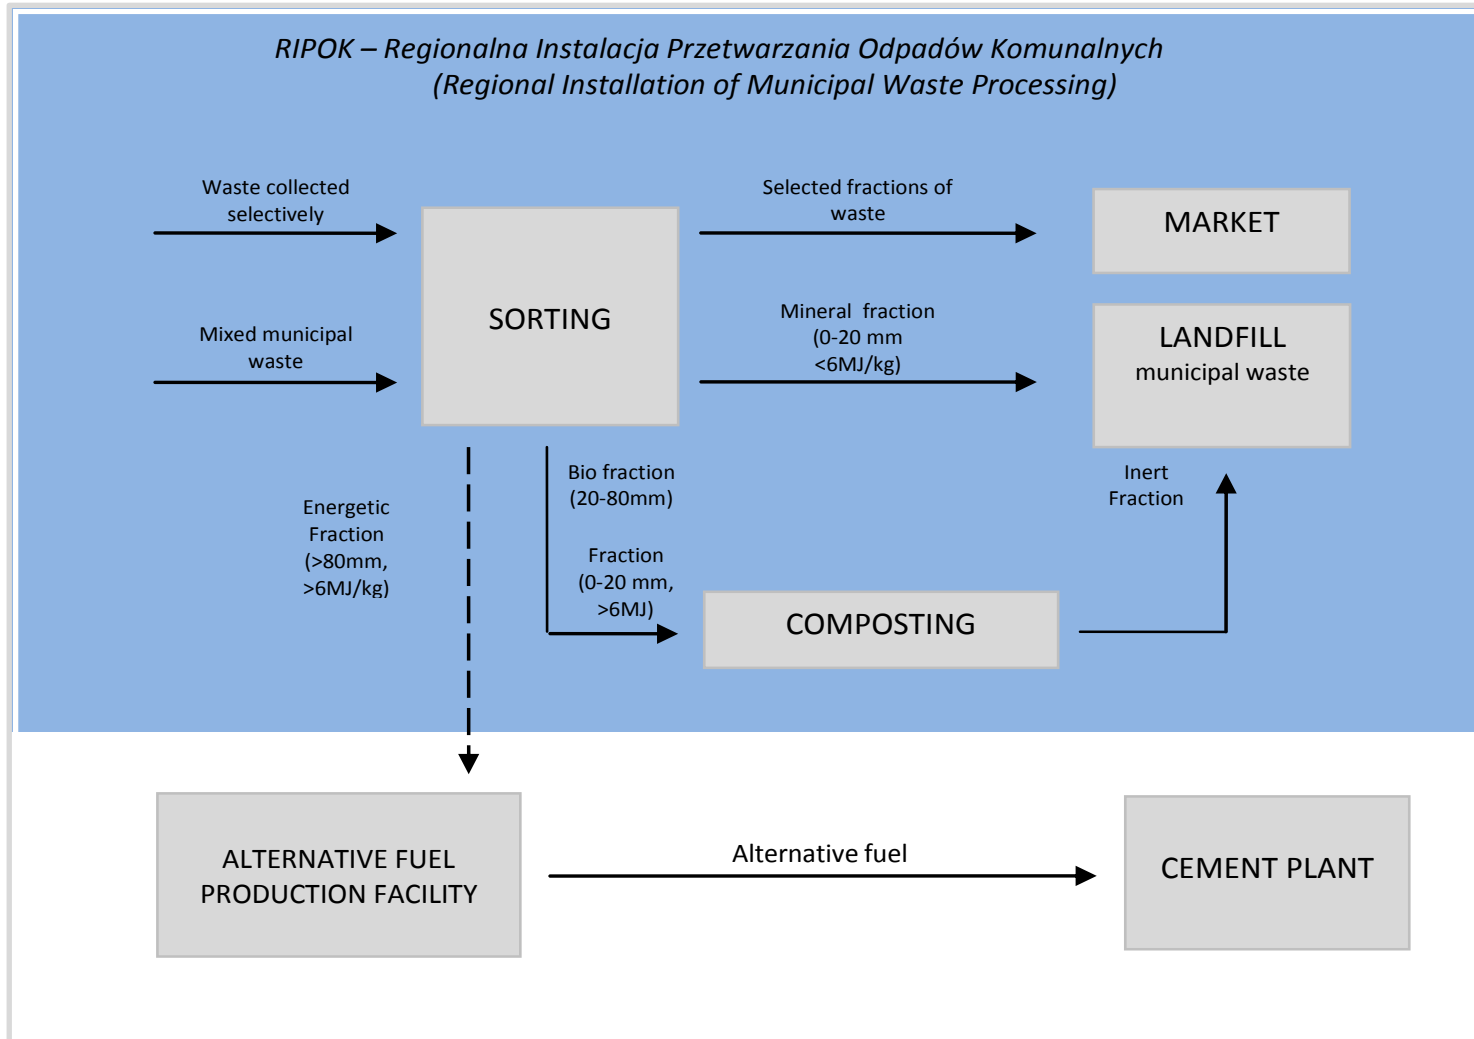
RIPOK – Regionalna Instalacja Przetwarzania Odpadów Komunalnych
(Regional Installation of Municipal Waste Processing)

Waste collected selectively

Mixed municipal waste

SORTING

Selected fractions of waste

MARKET

Mineral fraction (0-20 mm <6MJ/kg)

LANDFILL
municipal waste

Energetic Fraction (>80mm, >6MJ/kg)

Bio fraction (20-80mm)

Fraction (0-20 mm, >6MJ)

Inert Fraction

COMPOSTING

ALTERNATIVE FUEL PRODUCTION FACILITY

Alternative fuel

CEMENT PLANT